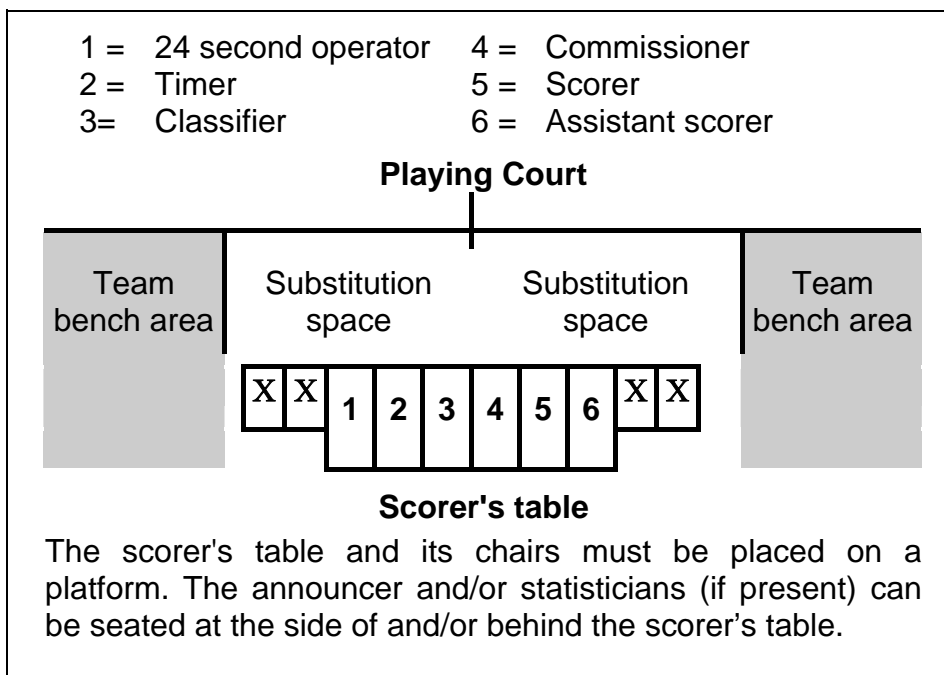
1 = 24 second operator
2 = Timer
3= Classifier

4 = Commissioner
5 = Scorer
6 = Assistant scorer

**Playing Court**

Team bench area

Substitution space

Substitution space

Team bench area

X X 1 2 3 4 5 6 X X

**Scorer's table**

The scorer's table and its chairs must be placed on a platform. The announcer and/or statisticians (if present) can be seated at the side of and/or behind the scorer’s table.